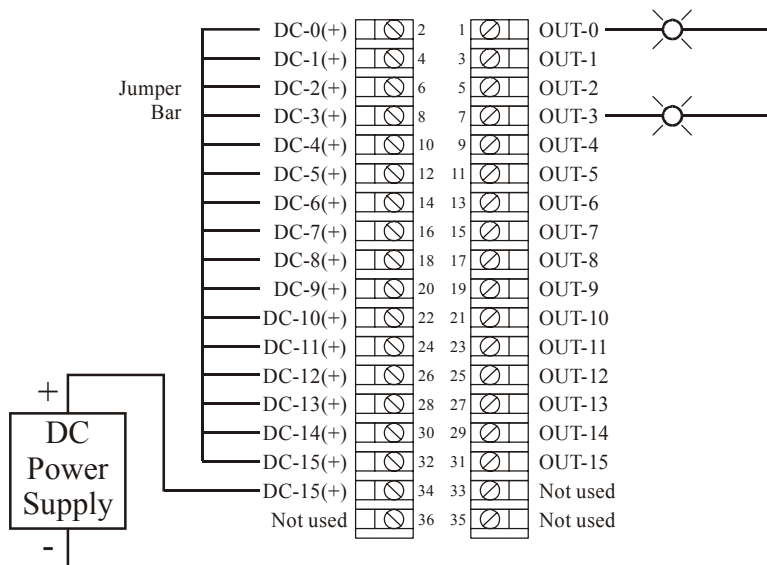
Jumper Bar

| | | | |
|---|---|---|---|
| DC-0(+) | 2 | 1 | OUT-0 |
| DC-1(+) | 4 | 3 | OUT-1 |
| DC-2(+) | 6 | 5 | OUT-2 |
| DC-3(+) | 8 | 7 | OUT-3 |
| DC-4(+) | 10 | 9 | OUT-4 |
| DC-5(+) | 12 | 11 | OUT-5 |
| DC-6(+) | 14 | 13 | OUT-6 |
| DC-7(+) | 16 | 15 | OUT-7 |
| DC-8(+) | 18 | 17 | OUT-8 |
| DC-9(+) | 20 | 19 | OUT-9 |
| DC-10(+) | 22 | 21 | OUT-10 |
| DC-11(+) | 24 | 23 | OUT-11 |
| DC-12(+) | 26 | 25 | OUT-12 |
| DC-13(+) | 28 | 27 | OUT-13 |
| DC-14(+) | 30 | 29 | OUT-14 |
| DC-15(+) | 32 | 31 | OUT-15 |
| DC-15(+) | 34 | 33 | Not used |
| Not used | 36 | 35 | Not used |

+
DC Power Supply
-